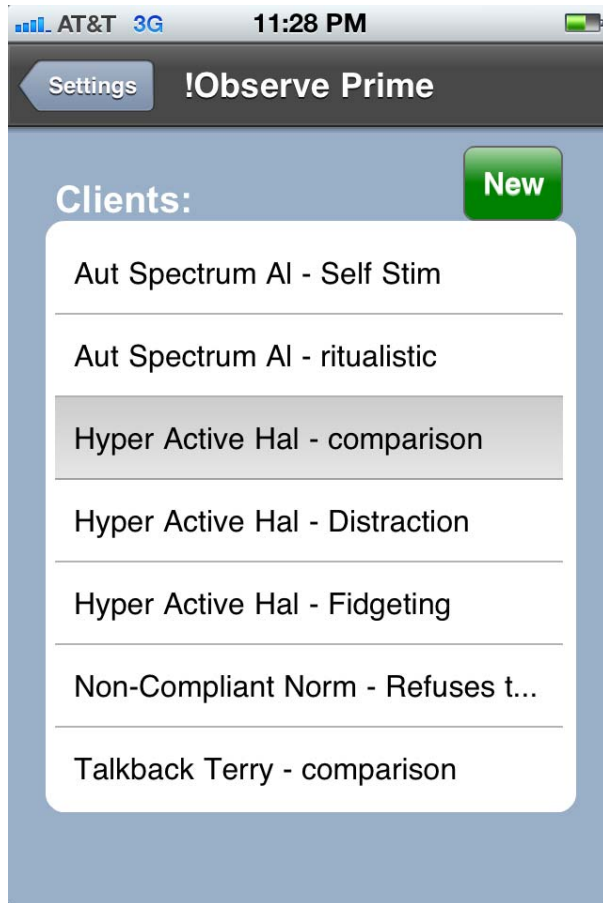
AT&T 3G 11:28 PM

Settings !Observe Prime

Clients: New

Aut Spectrum Al - Self Stim

Aut Spectrum Al - ritualistic

Hyper Active Hal - comparison

Hyper Active Hal - Distraction

Hyper Active Hal - Fidgeting

Non-Compliant Norm - Refuses t...

Talkback Terry - comparison